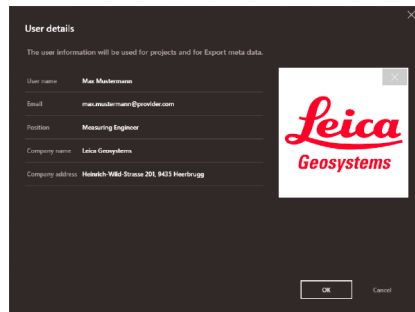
User details

The user information will be used for projects and for Export meta data.

| | |
|---|---|
| User name | Max Mustermann |
| Email | max.mustermann@provider.com |
| Position | Measuring Engineer |
| Company name | Leica Geosystems |
| Company address | Heinrich-Wild-Strasse 201, 9435 Heerbrugg |

Leica
Geosystems

OK
Cancel